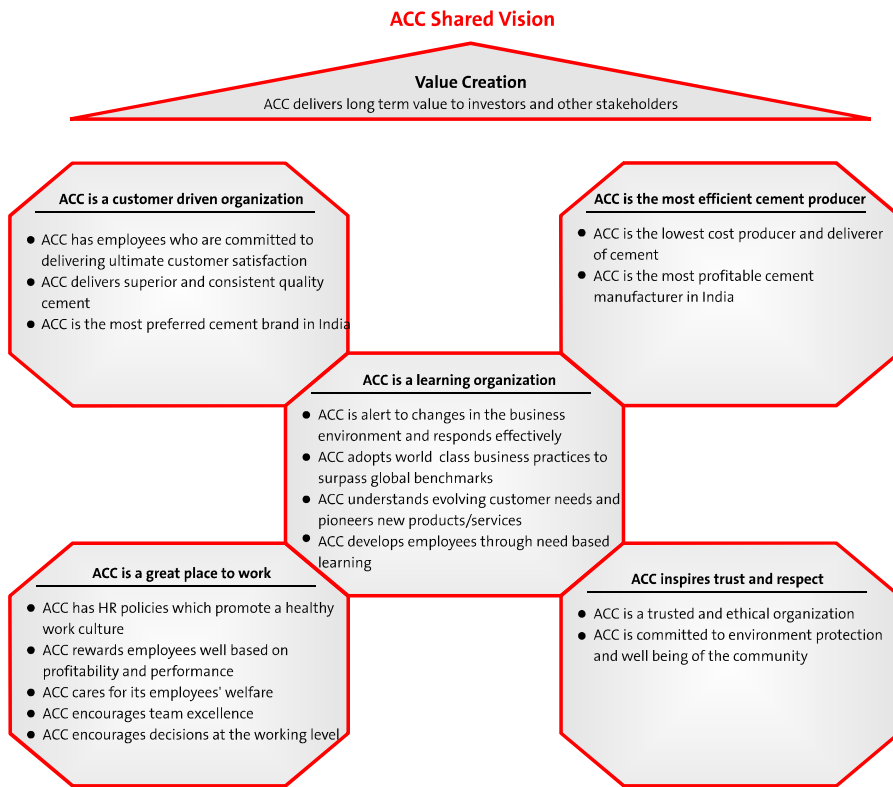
ACC Shared Vision

Value Creation
ACC delivers long term value to investors and other stakeholders

ACC is a customer driven organization

- ACC has employees who are committed to delivering ultimate customer satisfaction
- ACC delivers superior and consistent quality cement
- ACC is the most preferred cement brand in India

ACC is the most efficient cement producer

- ACC is the lowest cost producer and deliverer of cement
- ACC is the most profitable cement manufacturer in India

ACC is a learning organization

- ACC is alert to changes in the business environment and responds effectively
- ACC adopts world class business practices to surpass global benchmarks
- ACC understands evolving customer needs and pioneers new products/services
- ACC develops employees through need based learning

ACC is a great place to work

- ACC has HR policies which promote a healthy work culture
- ACC rewards employees well based on profitability and performance
- ACC cares for its employees' welfare
- ACC encourages team excellence
- ACC encourages decisions at the working level

ACC inspires trust and respect

- ACC is a trusted and ethical organization
- ACC is committed to environment protection and well being of the community